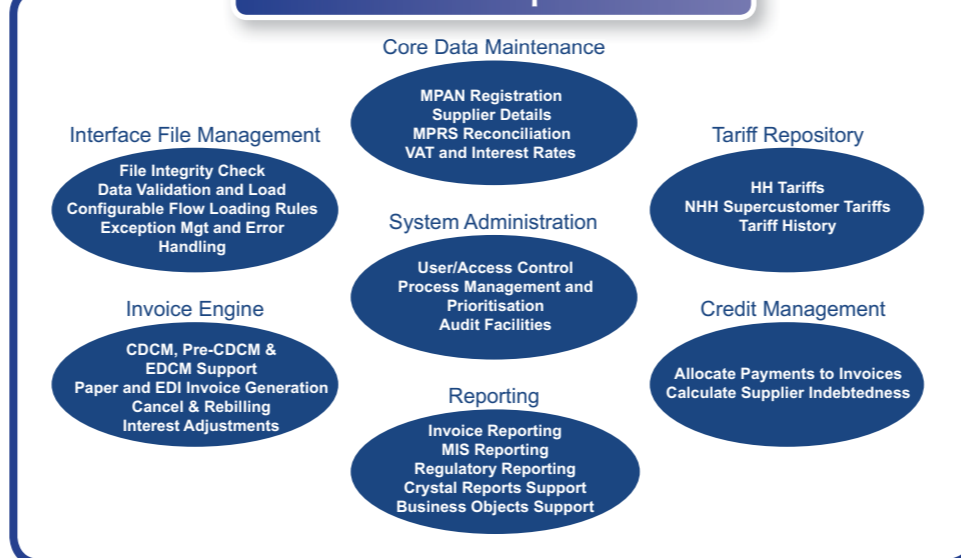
Core Data Maintenance

MPAN Registration
Supplier Details
MPRS Reconciliation
VAT and Interest Rates

Interface File Management

File Integrity Check
Data Validation and Load
Configurable Flow Loading Rules
Exception Mgt and Error Handling

Tariff Repository

HH Tariffs
NHH Supercustomer Tariffs
Tariff History

System Administration

User/Access Control
Process Management and Prioritisation
Audit Facilities

Invoice Engine

CDCM, Pre-CDCM & EDCM Support
Paper and EDI Invoice Generation
Cancel & Rebilling
Interest Adjustments

Credit Management

Allocate Payments to Invoices
Calculate Supplier Indebtedness

Reporting

Invoice Reporting
MIS Reporting
Regulatory Reporting
Crystal Reports Support
Business Objects Support